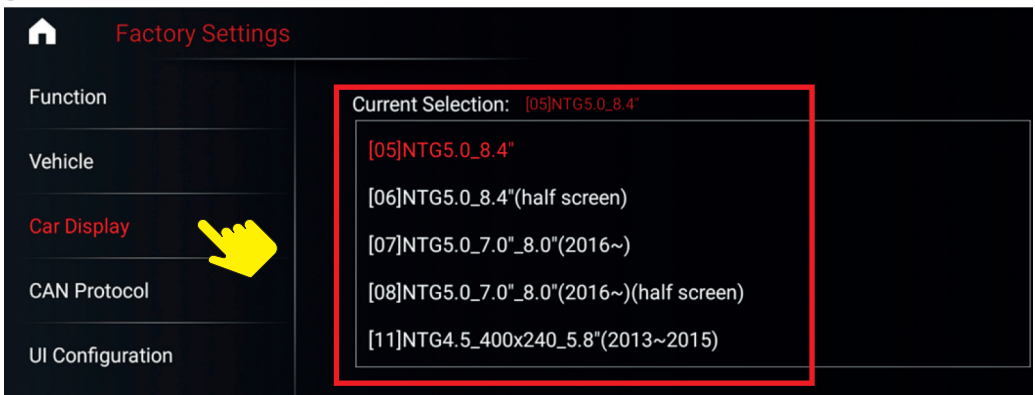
Factory Settings

Function

Vehicle

Car Display

CAN Protocol

UI Configuration

Current Selection: [05]NTG5.0_8.4"

[05]NTG5.0_8.4"

[06]NTG5.0_8.4"(half screen)

[07]NTG5.0_7.0"_8.0"(2016~)

[08]NTG5.0_7.0"_8.0"(2016~)(half screen)

[11]NTG4.5_400x240_5.8"(2013~2015)